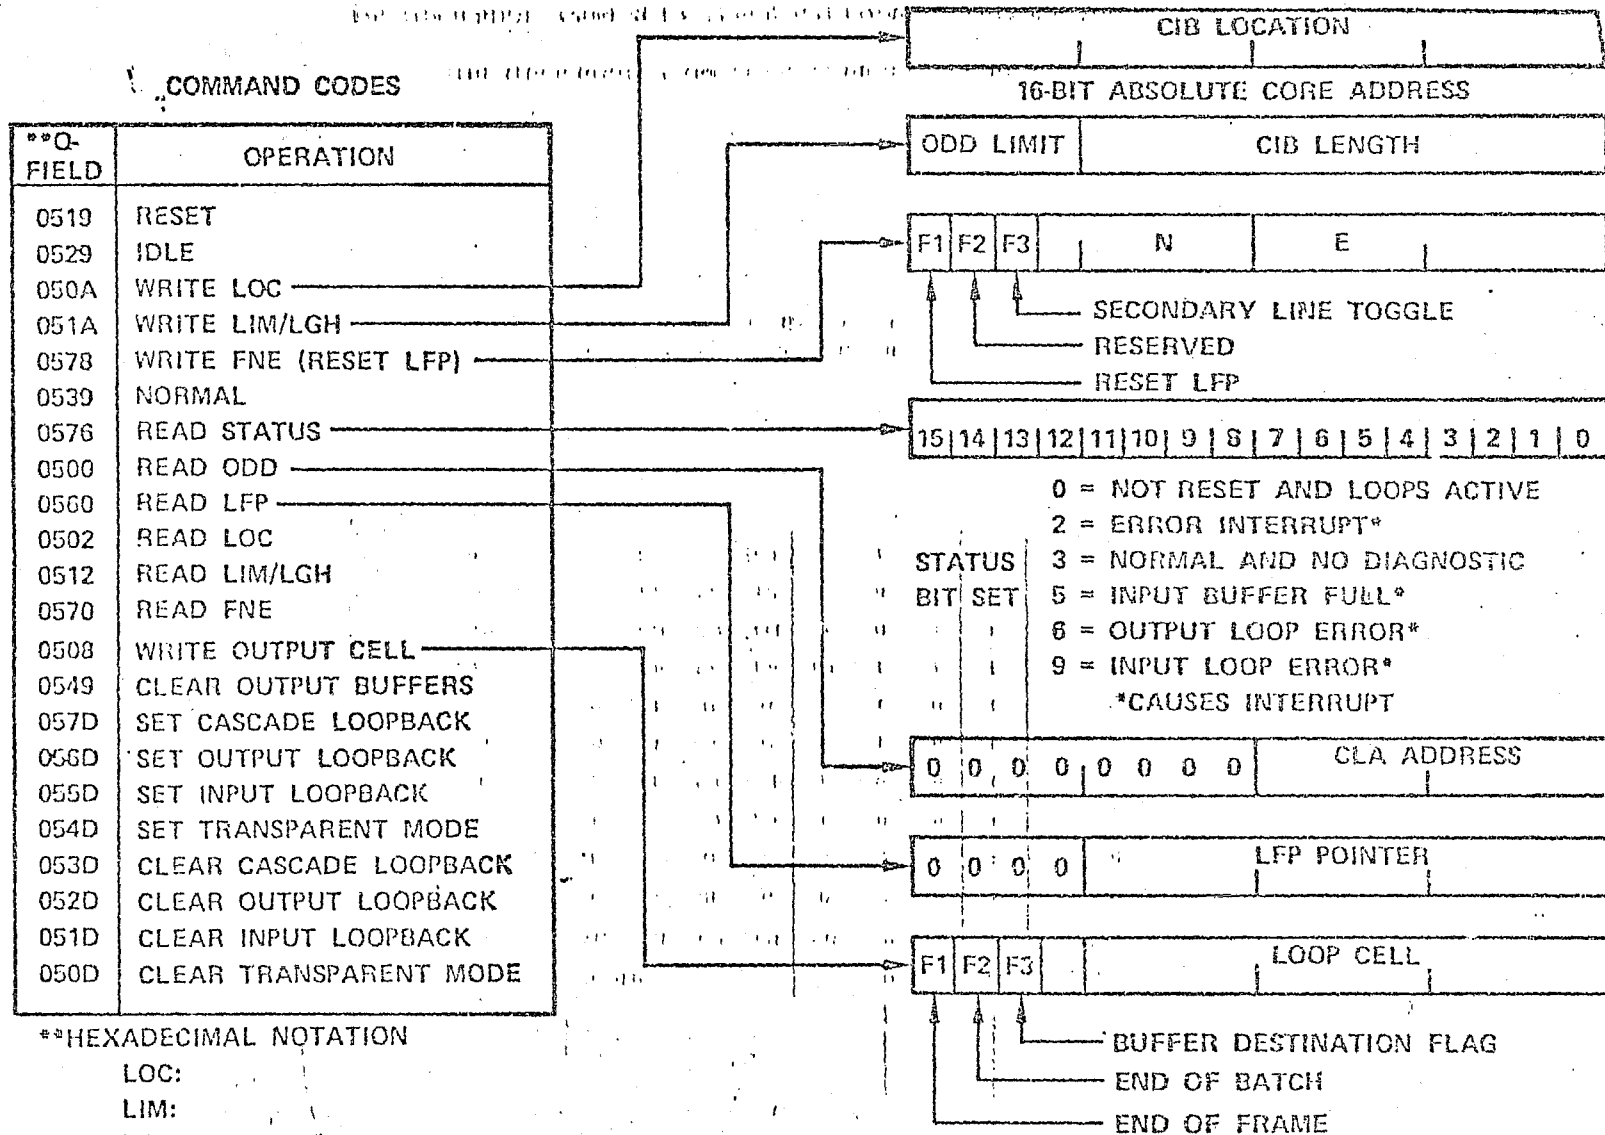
COMMAND CODES

| **Q-FIELD | OPERATION |
|---|---|
| 0519 | RESET |
| 0529 | IDLE |
| 050A | WRITE LOC |
| 051A | WRITE LIM/LGH |
| 0578 | WRITE FNE (RESET LFP) |
| 0539 | NORMAL |
| 0576 | READ STATUS |
| 0500 | READ ODD |
| 0560 | READ LFP |
| 0502 | READ LOC |
| 0512 | READ LIM/LGH |
| 0570 | READ FNE |
| 0508 | WRITE OUTPUT CELL |
| 0549 | CLEAR OUTPUT BUFFERS |
| 057D | SET CASCADE LOOPBACK |
| 056D | SET OUTPUT LOOPBACK |
| 055D | SET INPUT LOOPBACK |
| 054D | SET TRANSPARENT MODE |
| 053D | CLEAR CASCADE LOOPBACK |
| 052D | CLEAR OUTPUT LOOPBACK |
| 051D | CLEAR INPUT LOOPBACK |
| 050D | CLEAR TRANSPARENT MODE |

**HEXADECIMAL NOTATION
LOC:
LIM:

CIB LOCATION
16-BIT ABSOLUTE CORE ADDRESS

ODD LIMIT | CIB LENGTH

F1 | F2 | F3 | N | E
SECONDARY LINE TOGGLE
RESERVED
RESET LFP

15 | 14 | 13 | 12 | 11 | 10 | 9 | 8 | 7 | 6 | 5 | 4 | 3 | 2 | 1 | 0

STATUS BIT SET
0 = NOT RESET AND LOOPS ACTIVE
2 = ERROR INTERRUPT*
3 = NORMAL AND NO DIAGNOSTIC
5 = INPUT BUFFER FULL*
6 = OUTPUT LOOP ERROR*
9 = INPUT LOOP ERROR*
*CAUSES INTERRUPT

0 0 0 0 0 0 0 0 | CLA ADDRESS

0 0 0 0 | LFP POINTER

F1 | F2 | F3 | LOOP CELL
BUFFER DESTINATION FLAG
END OF BATCH
END OF FRAME